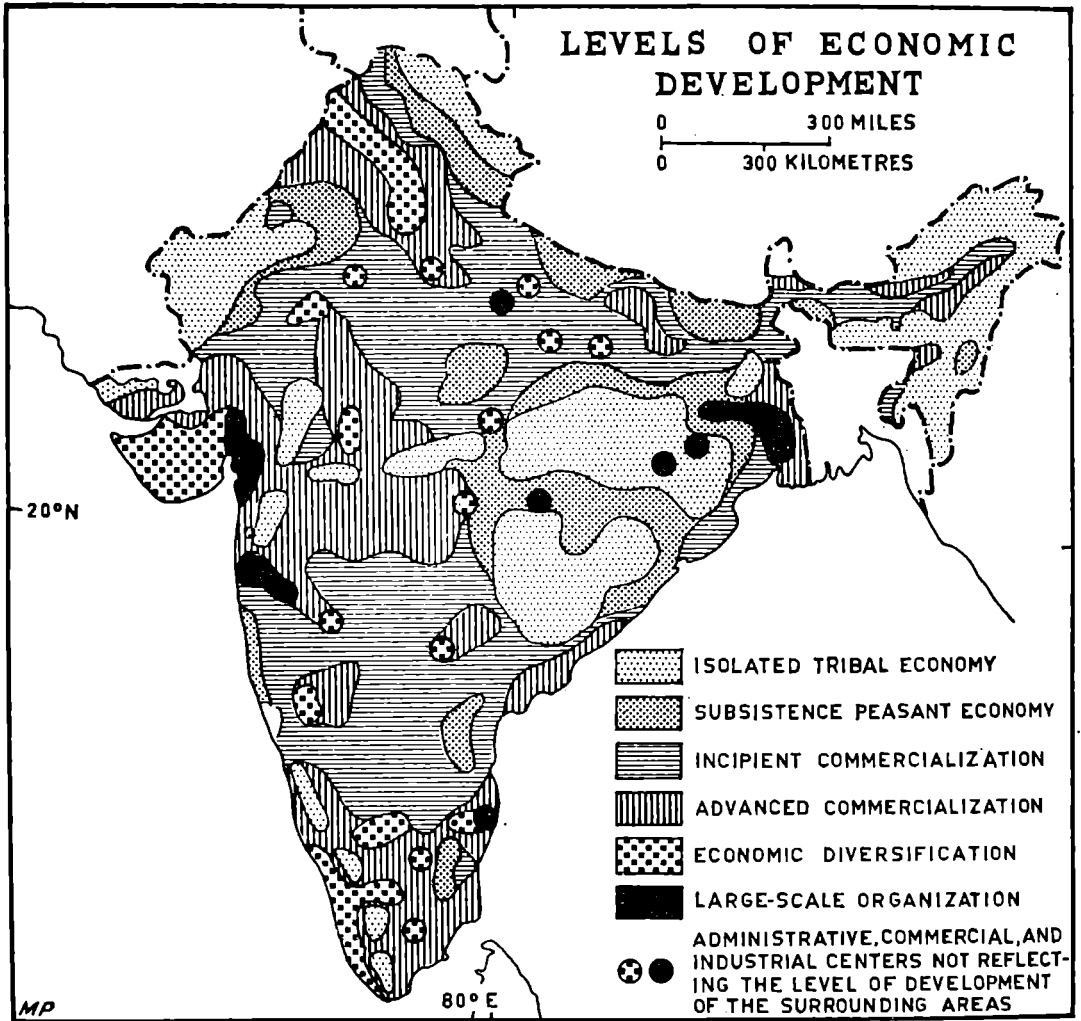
LEVELS OF ECONOMIC DEVELOPMENT

0 300 MILES
0 300 KILOMETRES

20°N

ISOLATED TRIBAL ECONOMY
SUBSISTENCE PEASANT ECONOMY
INCIPIENT COMMERCIALIZATION
ADVANCED COMMERCIALIZATION
ECONOMIC DIVERSIFICATION
LARGE-SCALE ORGANIZATION
ADMINISTRATIVE, COMMERCIAL, AND INDUSTRIAL CENTERS NOT REFLECTING THE LEVEL OF DEVELOPMENT OF THE SURROUNDING AREAS

80° E

MP